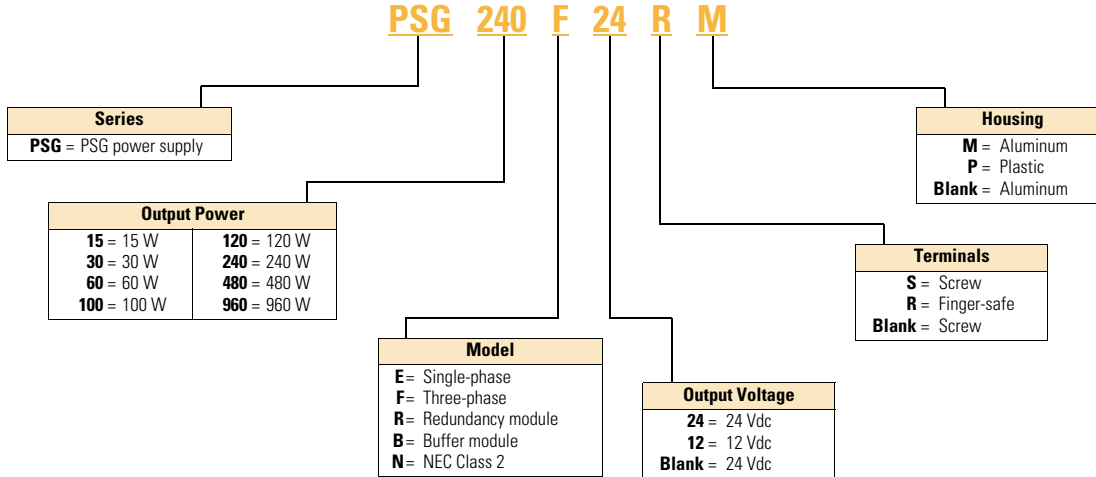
PSG 240 F 24 R M

Series
**PSG** = PSG power supply

Output Power

| | |
|---|---|
| **15** = 15 W | **120** = 120 W |
| **30** = 30 W | **240** = 240 W |
| **60** = 60 W | **480** = 480 W |
| **100** = 100 W | **960** = 960 W |

Model
**E** = Single-phase
**F** = Three-phase
**R** = Redundancy module
**B** = Buffer module
**N** = NEC Class 2

Output Voltage
**24** = 24 Vdc
**12** = 12 Vdc
**Blank** = 24 Vdc

Terminals
**S** = Screw
**R** = Finger-safe
**Blank** = Screw

Housing
**M** = Aluminum
**P** = Plastic
**Blank** = Aluminum